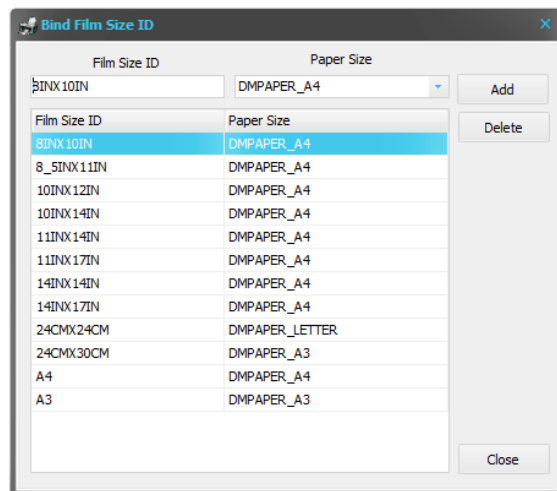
Bind Film Size ID

Film Size ID

Paper Size

8INX10IN

DMPAPER_A4

Add

Delete

| Film Size ID | Paper Size |
|---|---|
| 8INX10IN | DMPAPER_A4 |
| 8_5INX11IN | DMPAPER_A4 |
| 10INX12IN | DMPAPER_A4 |
| 10INX14IN | DMPAPER_A4 |
| 11INX14IN | DMPAPER_A4 |
| 11INX17IN | DMPAPER_A4 |
| 14INX14IN | DMPAPER_A4 |
| 14INX17IN | DMPAPER_A4 |
| 24CMX24CM | DMPAPER_LETTER |
| 24CMX30CM | DMPAPER_A3 |
| A4 | DMPAPER_A4 |
| A3 | DMPAPER_A3 |

Close